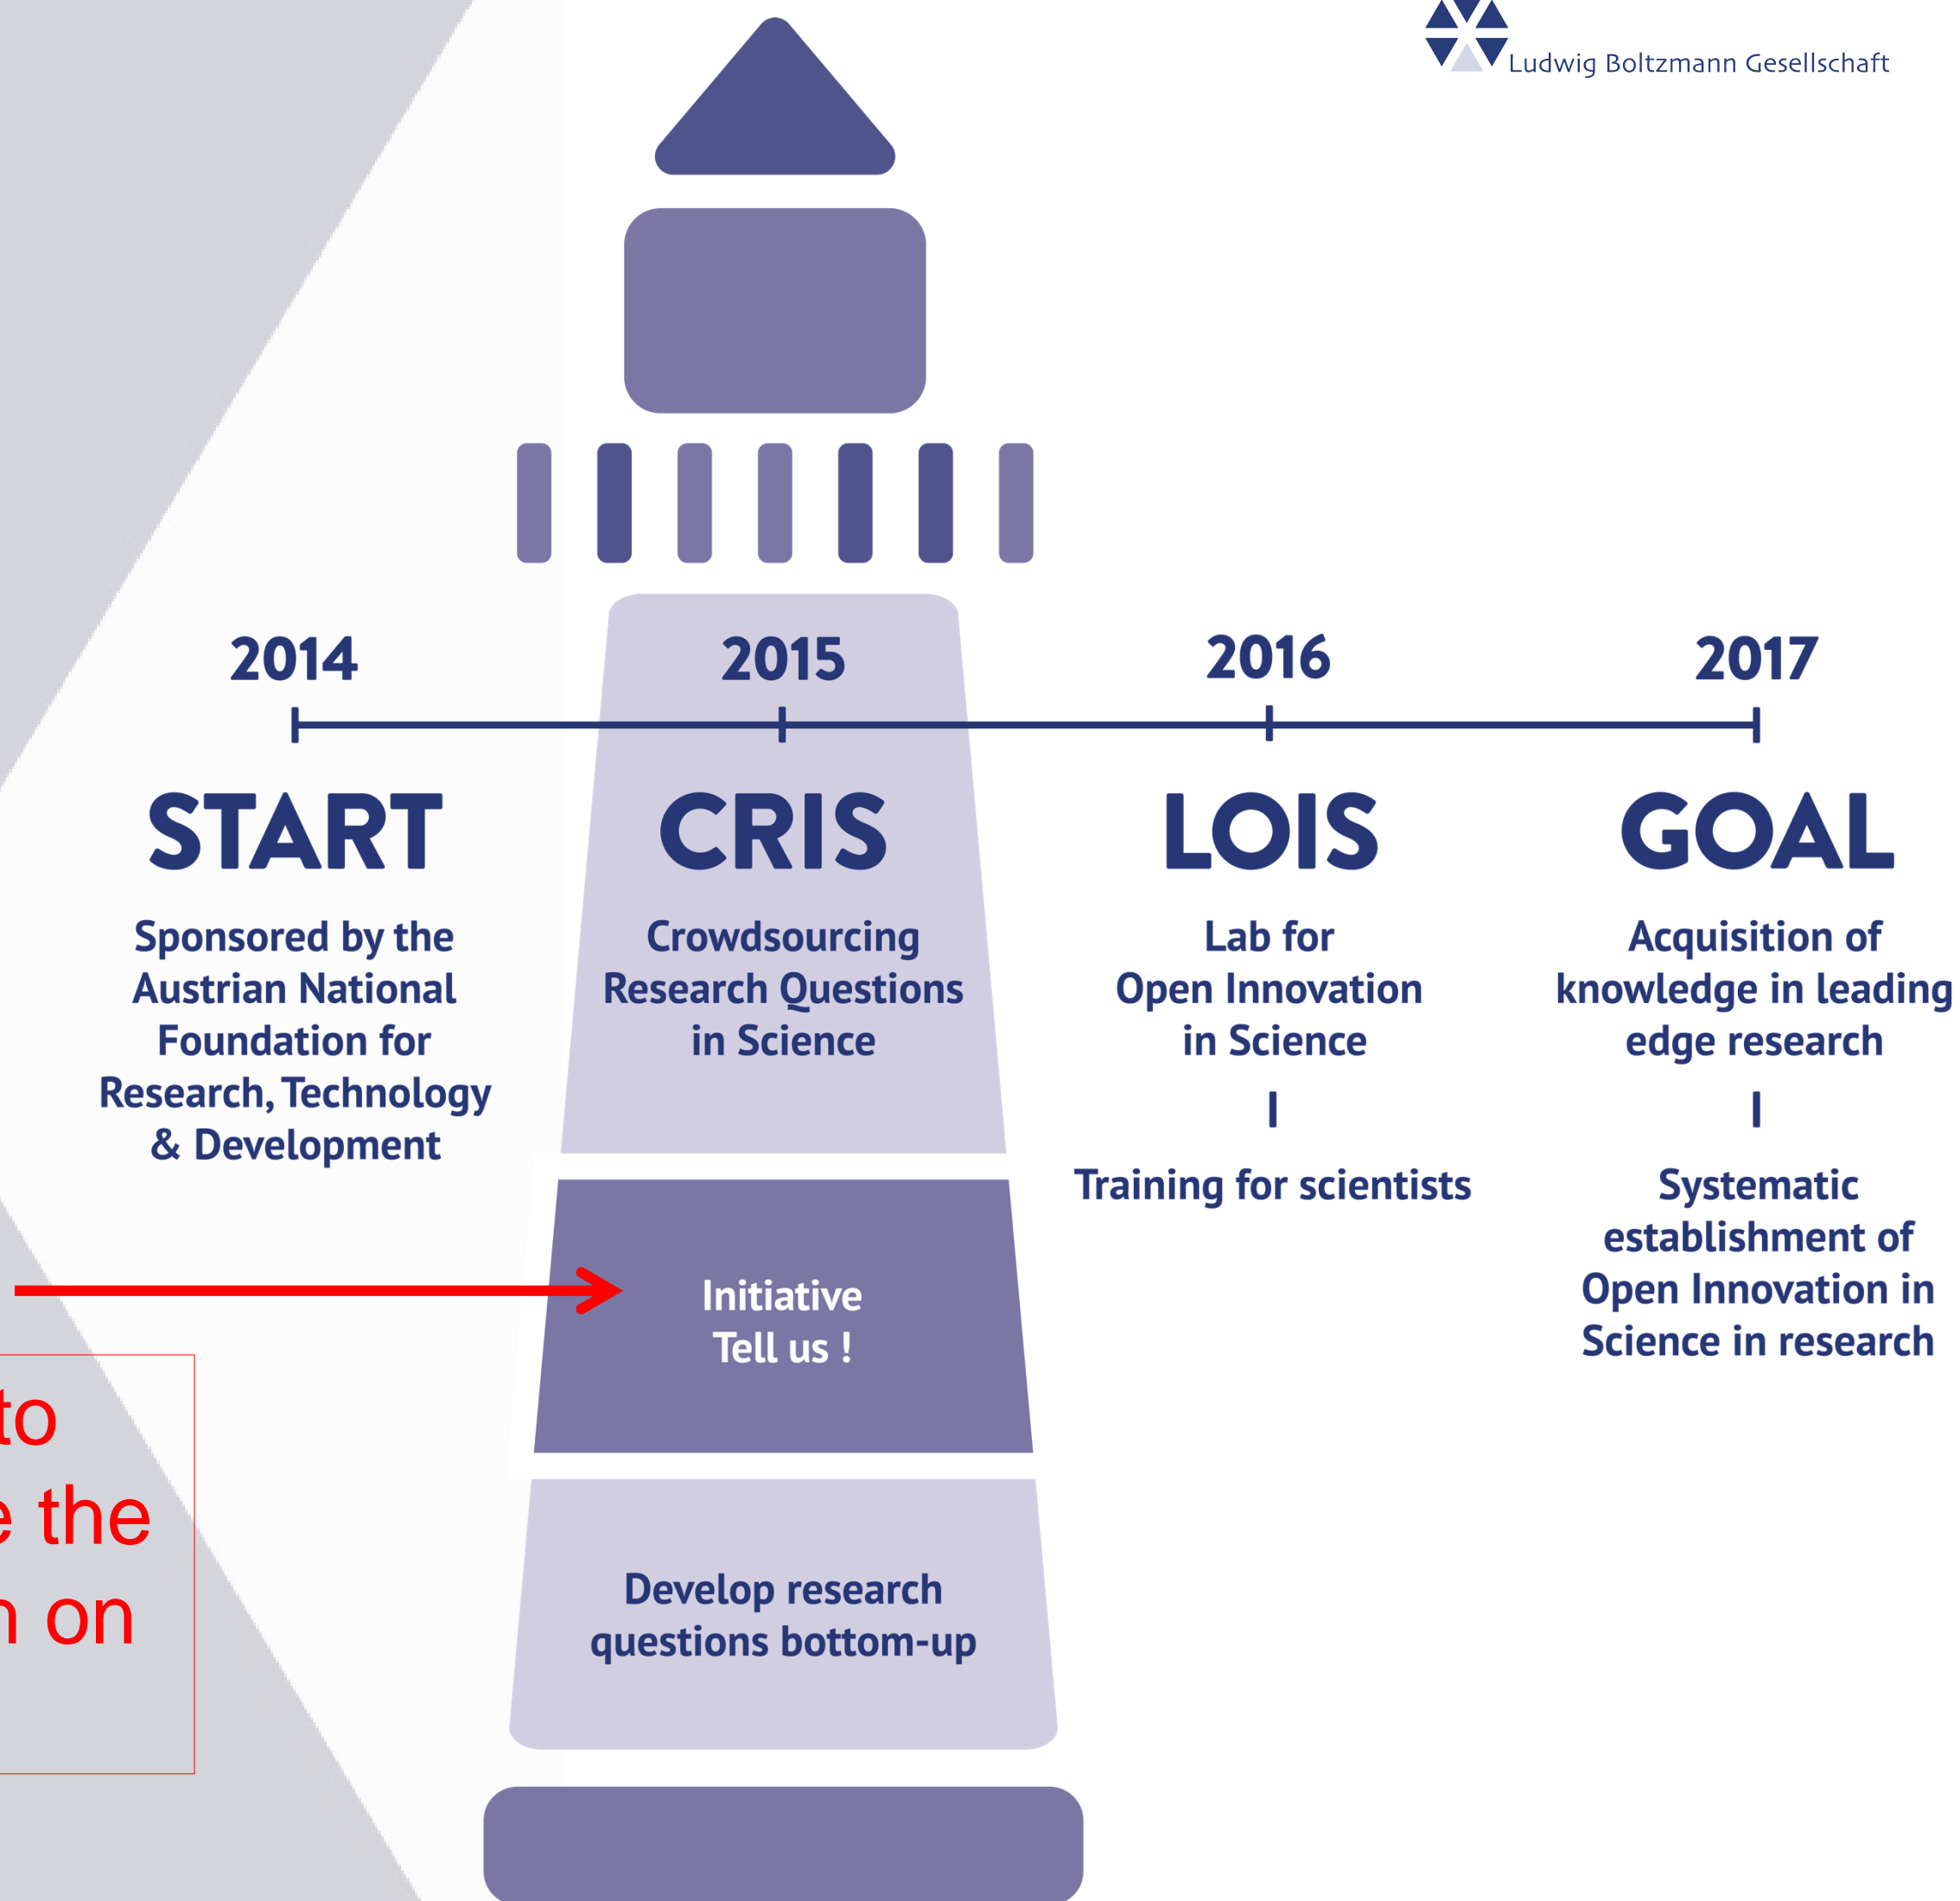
Ludwig Boltzmann Gesellschaft

2014

2015

2016

2017

START

Sponsored by the Austrian National Foundation for Research, Technology & Development

CRIS

Crowdsourcing Research Questions in Science

LOIS

Lab for Open Innovation in Science

Training for scientists

GOAL

Acquisition of knowledge in leading edge research

Systematic establishment of Open Innovation in Science in research

Initiative Tell us !

Develop research questions bottom-up

to
e the
n on